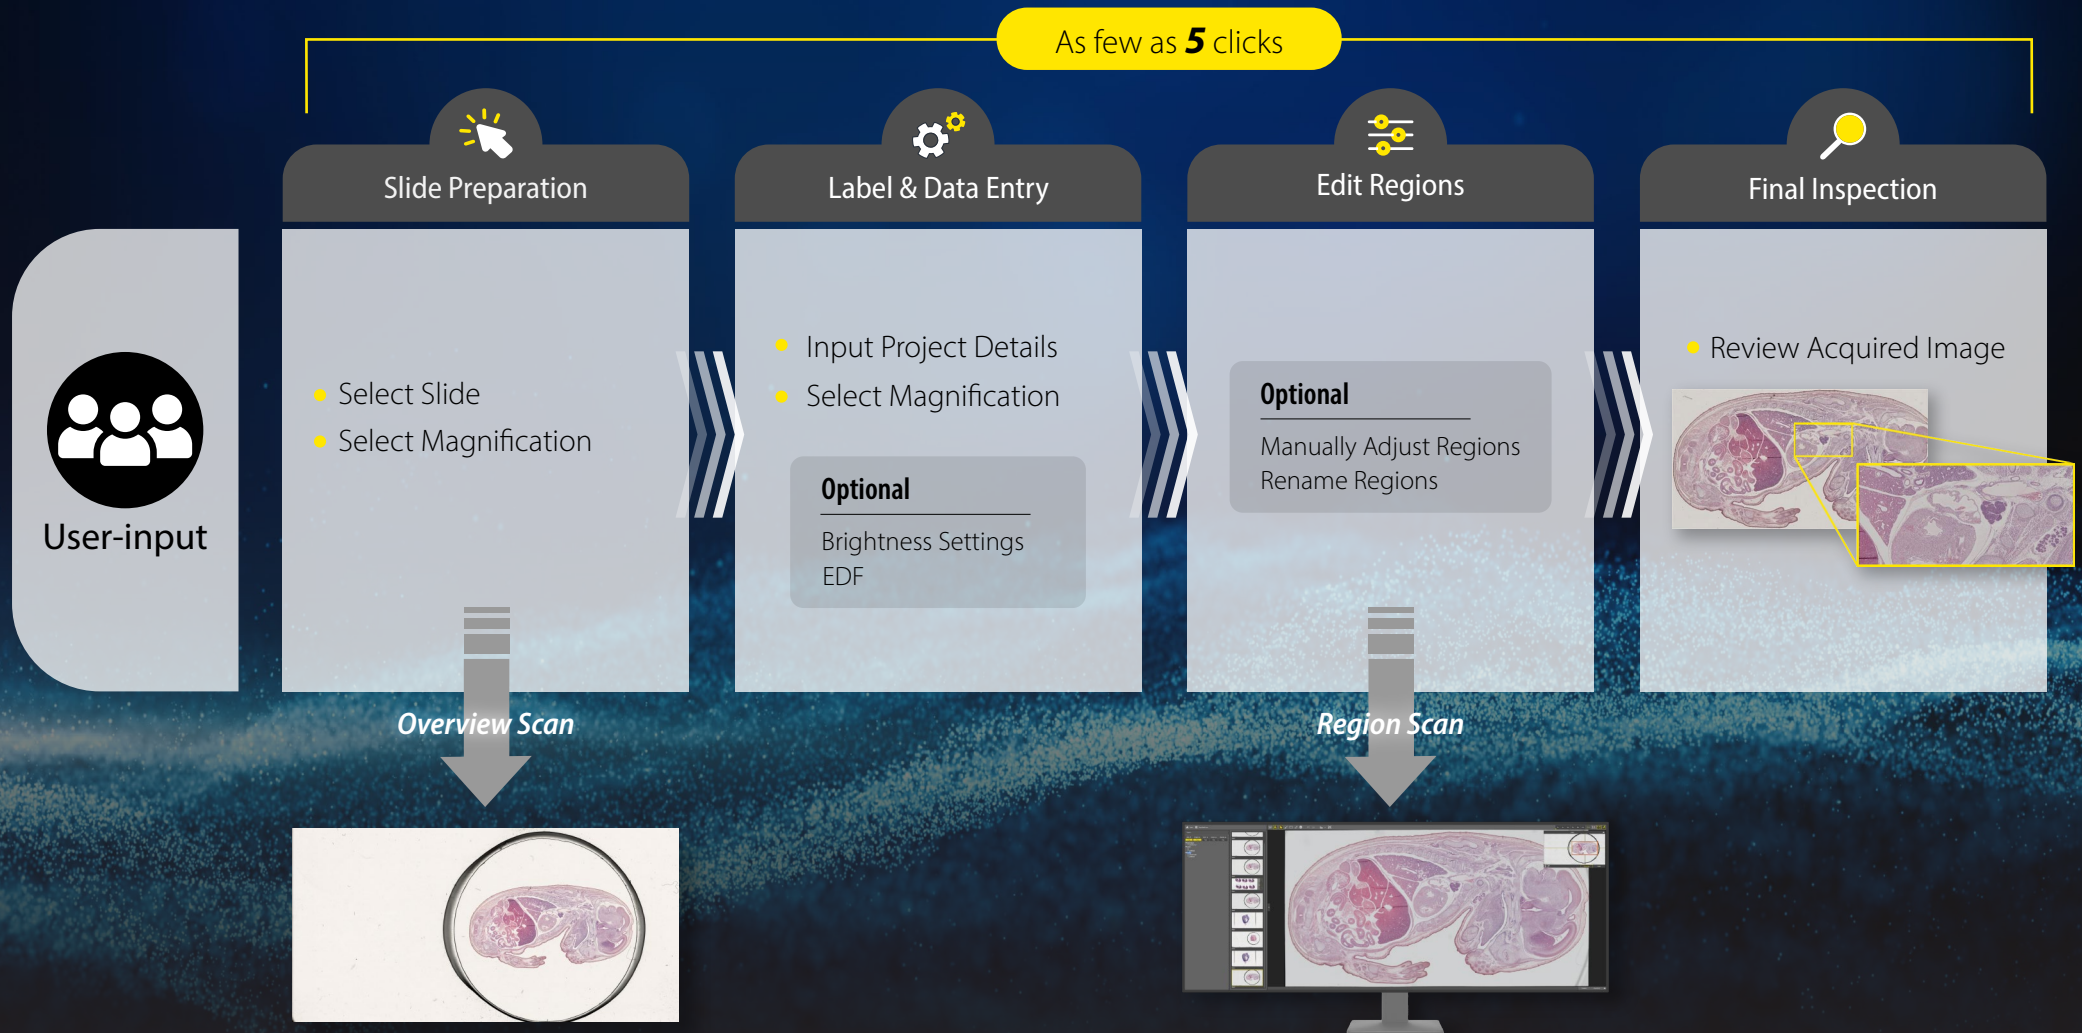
As few as **5** clicks

User-input

Slide Preparation

- Select Slide
- Select Magnification

Overview Scan

Label & Data Entry

- Input Project Details
- Select Magnification

Optional
Brightness Settings
EDF

Edit Regions

Optional
Manually Adjust Regions
Rename Regions

Region Scan

Final Inspection

- Review Acquired Image